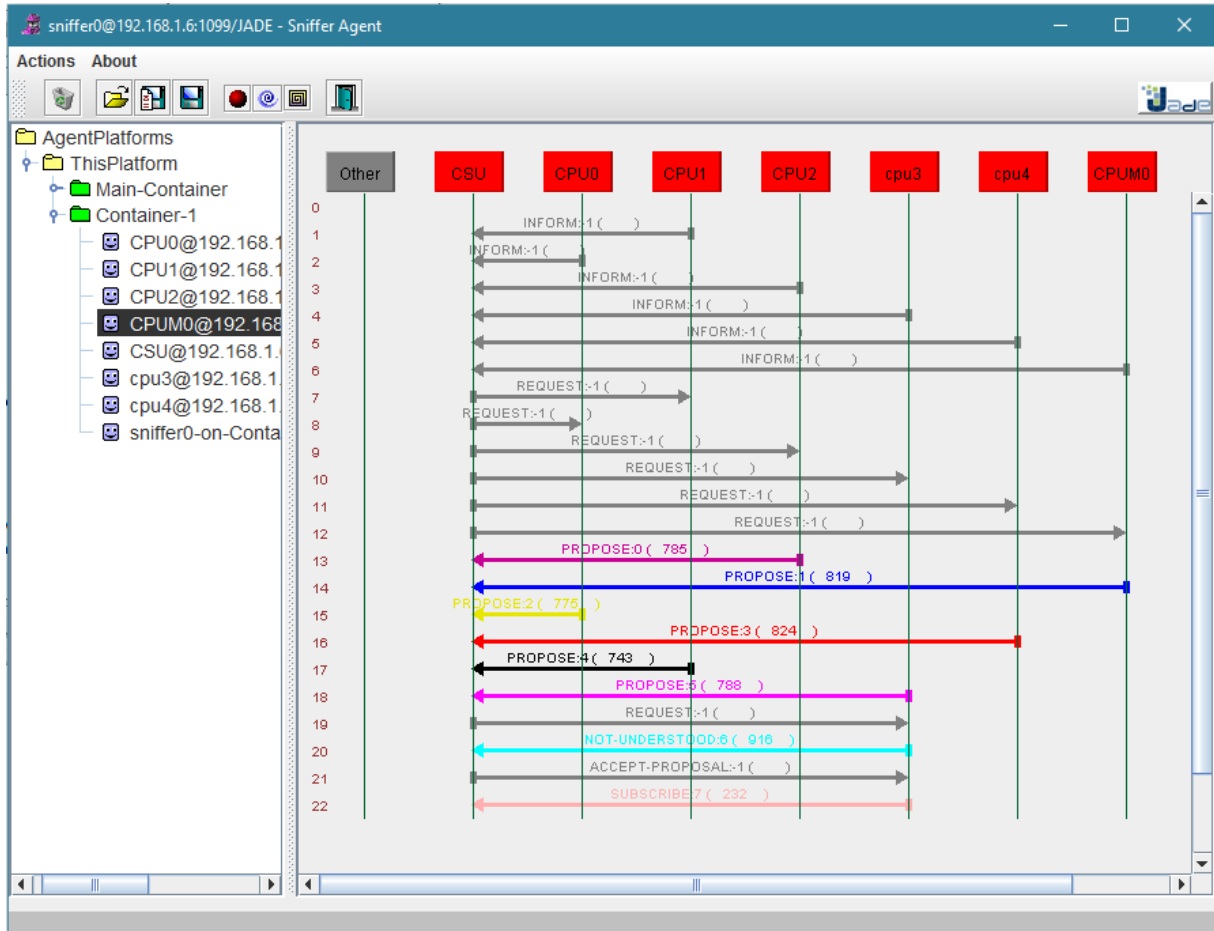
sniffer0@192.168.1.6:1099/JADE - Sniffer Agent

Actions About

Jade

AgentPlatforms
ThisPlatform
Main-Container
Container-1
CPU0@192.168.1
CPU1@192.168.1
CPU2@192.168.1
CPUM0@192.168
CSU@192.168.1.
cpu3@192.168.1.
cpu4@192.168.1.
sniffer0-on-Conta

Other CSU CPU0 CPU1 CPU2 cpu3 cpu4 CPUM0

0
1 INFORM:-1 ( )
2 INFORM:-1 ( )
3 INFORM:-1 ( )
4 INFORM:-1 ( )
5 INFORM:-1 ( )
6 INFORM:-1 ( )
7 REQUEST:-1 ( )
8 REQUEST:-1 ( )
9 REQUEST:-1 ( )
10 REQUEST:-1 ( )
11 REQUEST:-1 ( )
12 REQUEST:-1 ( )
13 PROPOSE:0 ( 785 )
14 PROPOSE:1 ( 819 )
15 PROPOSE:2 ( 775 )
16 PROPOSE:3 ( 824 )
17 PROPOSE:4 ( 743 )
18 PROPOSE:5 ( 788 )
19 REQUEST:-1 ( )
20 NOT-UNDERSTOOD:6 ( 916 )
21 ACCEPT-PROPOSAL:-1 ( )
22 SUBSCRIBE:7 ( 232 )